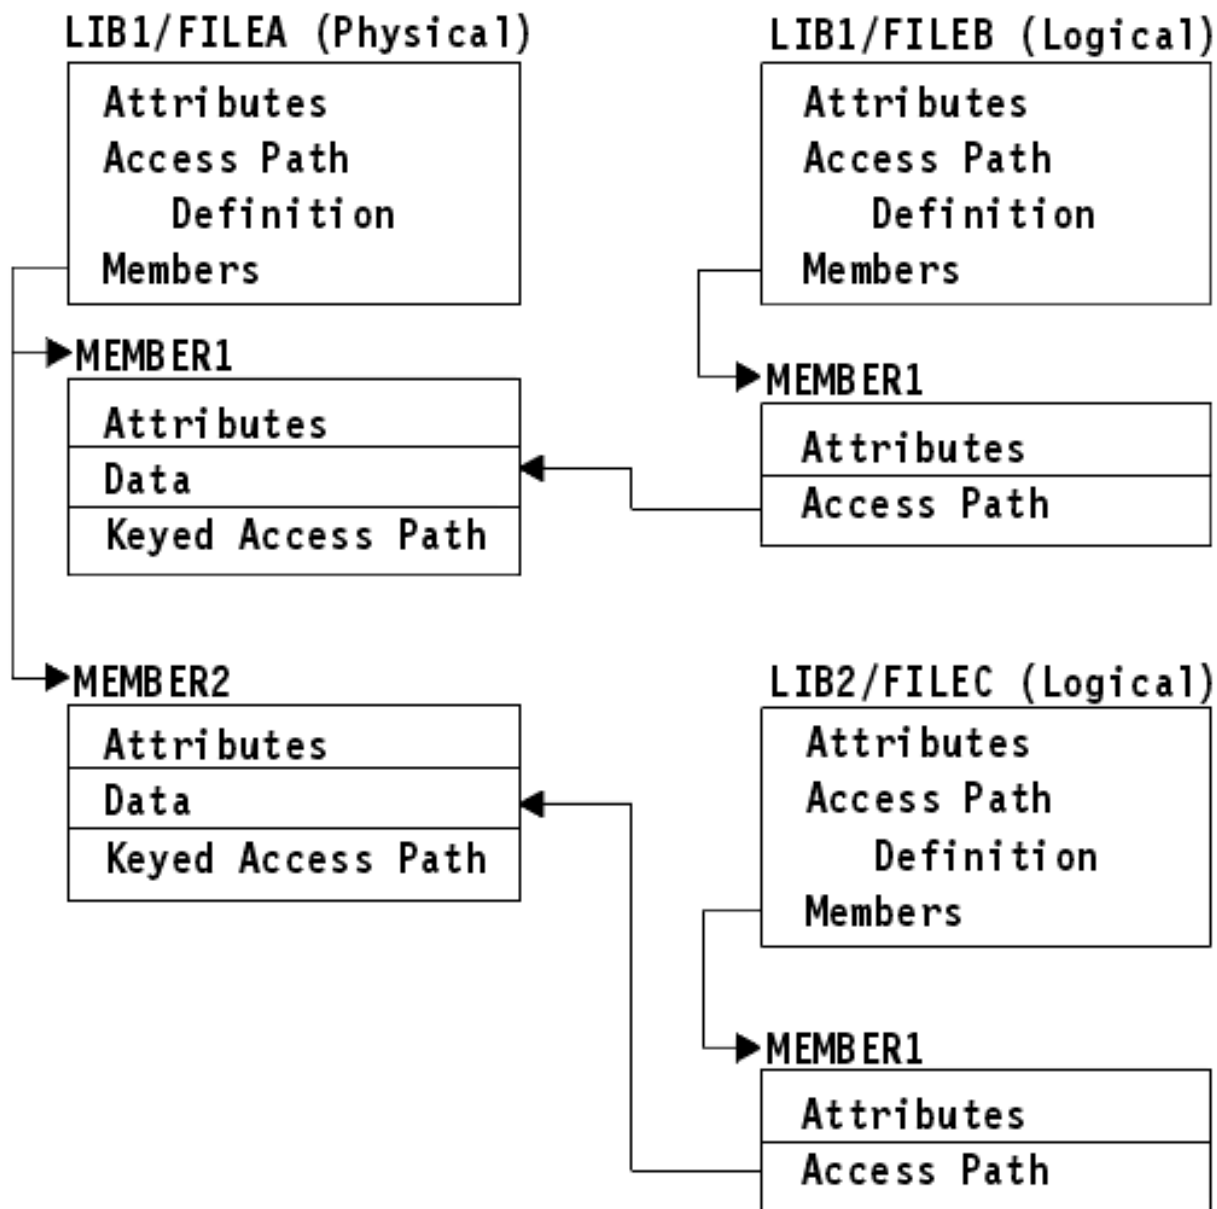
LIB1/FILEA (Physical)

Attributes
Access Path
Definition
Members

MEMBER1

Attributes
Data
Keyed Access Path

MEMBER2

Attributes
Data
Keyed Access Path

LIB1/FILEB (Logical)

Attributes
Access Path
Definition
Members

MEMBER1

Attributes
Access Path

LIB2/FILEC (Logical)

Attributes
Access Path
Definition
Members

MEMBER1

Attributes
Access Path